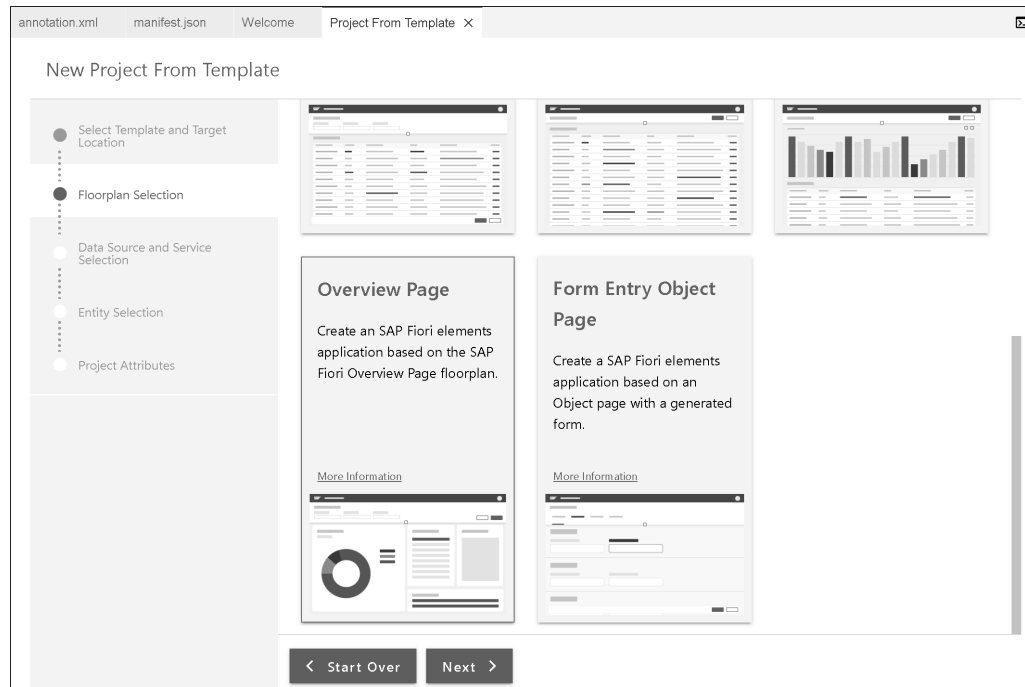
annotation.xml manifest.json Welcome Project From Template ×

New Project From Template

Select Template and Target Location

Floorplan Selection

Data Source and Service Selection

Entity Selection

Project Attributes

Overview Page

Create an SAP Fiori elements application based on the SAP Fiori Overview Page floorplan.

More Information

Form Entry Object Page

Create a SAP Fiori elements application based on an Object page with a generated form.

More Information

< Start Over

Next >